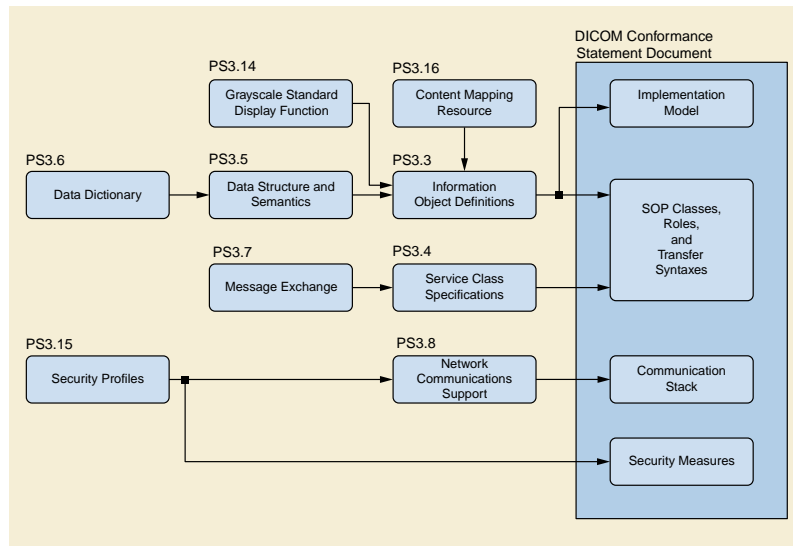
DICOM Conformance Statement Document

PS3.14
Grayscale Standard Display Function

PS3.16
Content Mapping Resource

Implementation Model

PS3.6
Data Dictionary

PS3.5
Data Structure and Semantics

PS3.3
Information Object Definitions

SOP Classes, Roles, and Transfer Syntaxes

PS3.7
Message Exchange

PS3.4
Service Class Specifications

PS3.15
Security Profiles

PS3.8
Network Communications Support

Communication Stack

Security Measures